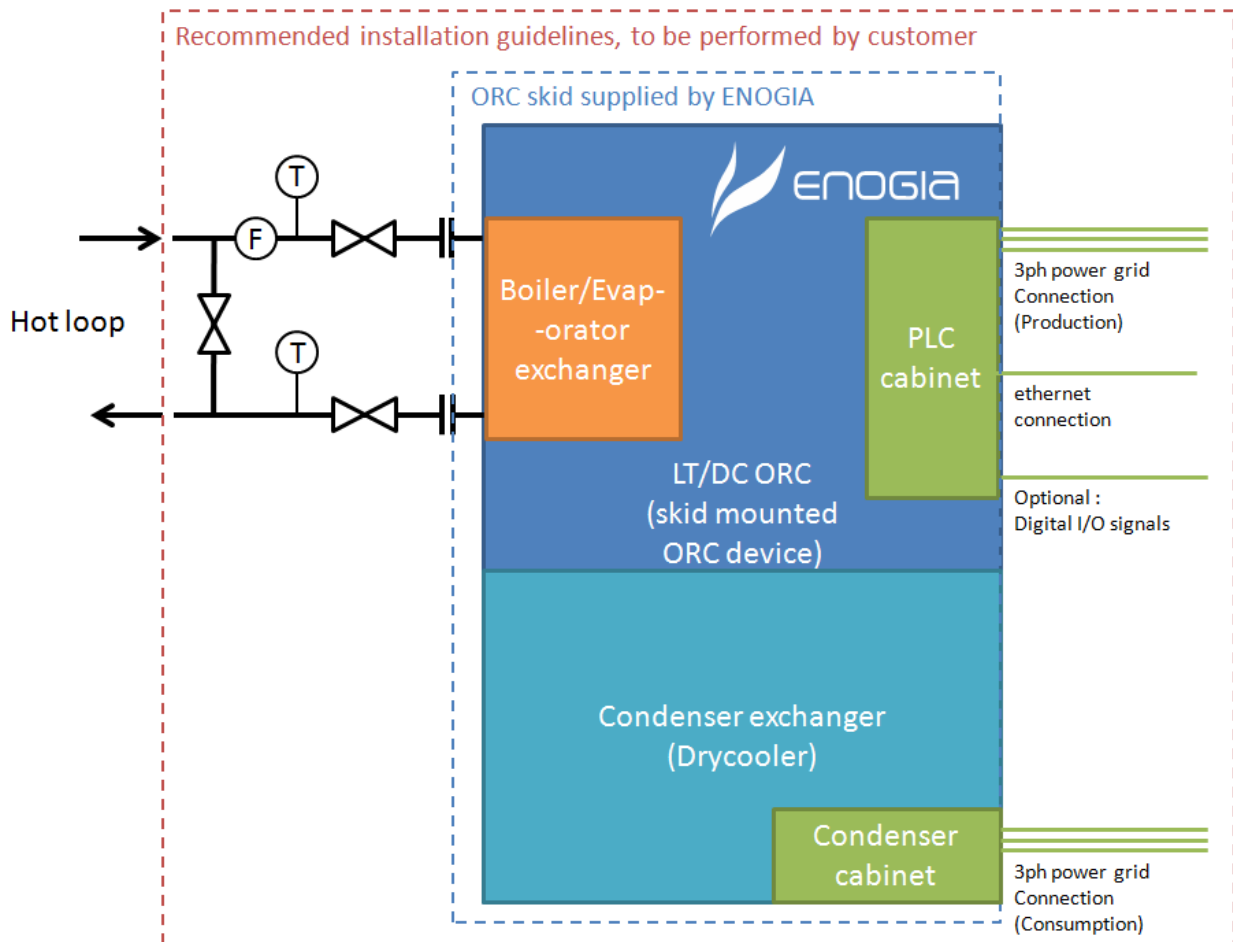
Recommended installation guidelines, to be performed by customer

ORC skid supplied by ENOGIA

ENOGIA

T

F

T

Hot loop

Boiler/Evap--orator exchanger

PLC cabinet

3ph power grid Connection (Production)

ethernet connection

Optional : Digital I/O signals

LT/DC ORC (skid mounted ORC device)

Condenser exchanger (Drycooler)

Condenser cabinet

3ph power grid Connection (Consumption)